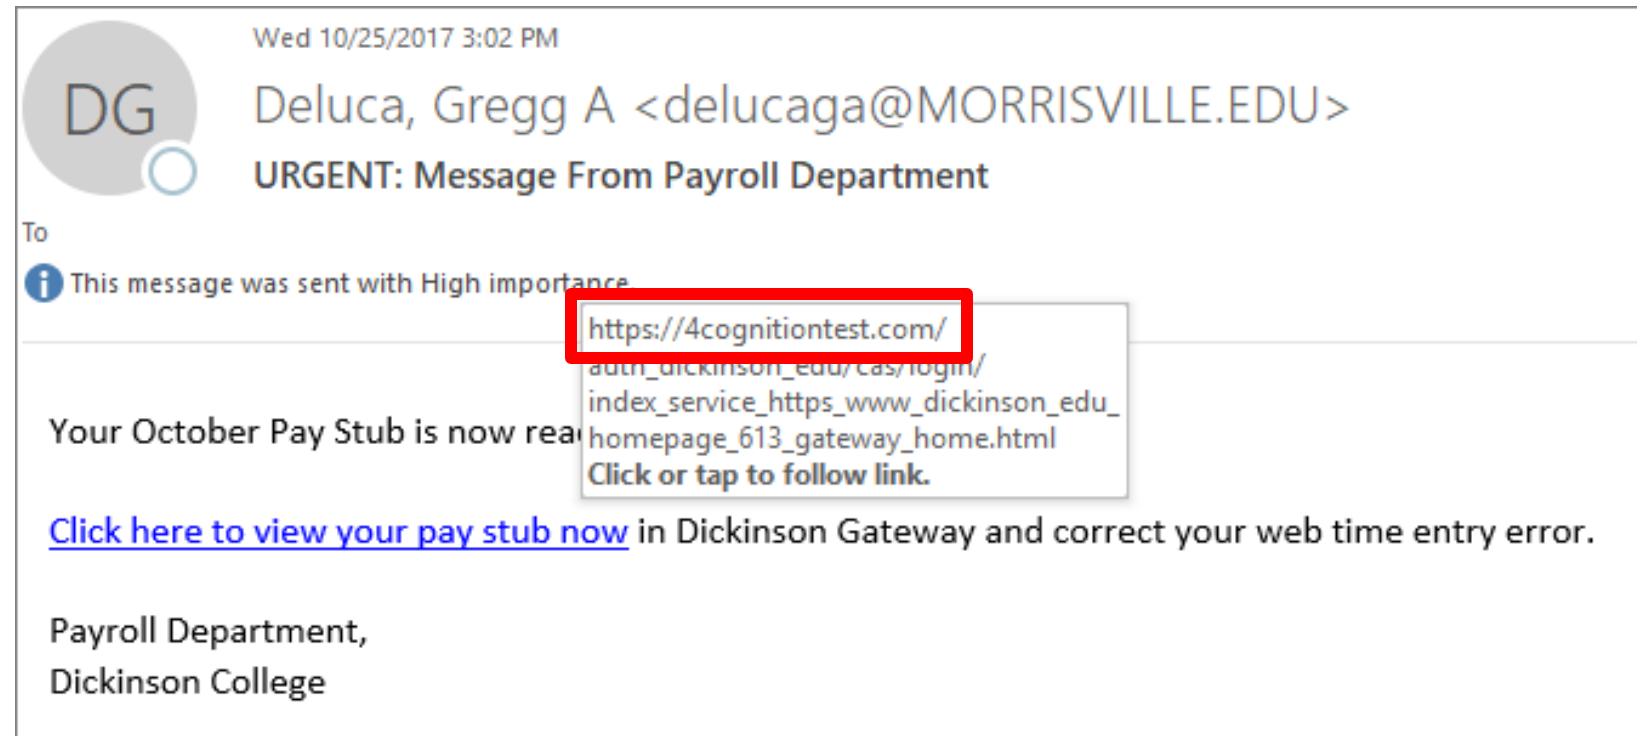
DG

Wed 10/25/2017 3:02 PM

Deluca, Gregg A <delucaga@MORRISVILLE.EDU>

URGENT: Message From Payroll Department

To

This message was sent with High importance.

https://4cognitiontest.com/
auth_dickinson_edu/cas/login/
index_service_https_www_dickinson_edu_
homepage_613_gateway_home.html
Click or tap to follow link.

Your October Pay Stub is now rea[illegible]

Click here to view your pay stub now in Dickinson Gateway and correct your web time entry error.

Payroll Department,
Dickinson College